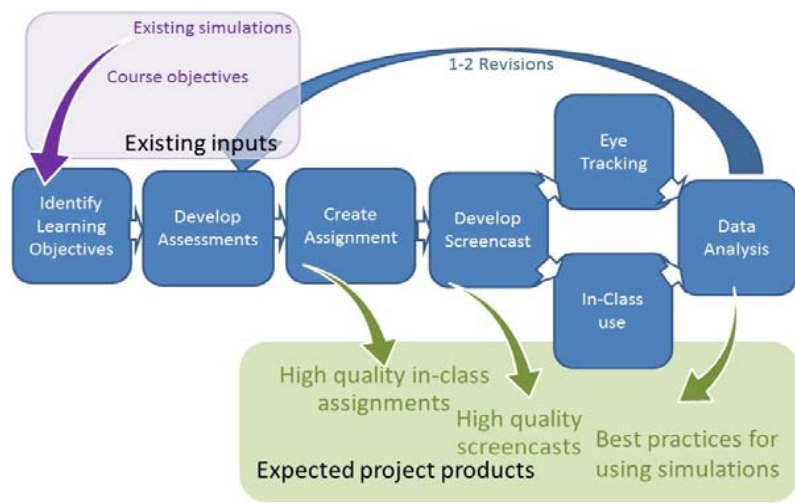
Existing simulations

Course objectives

Existing inputs

1-2 Revisions

Identify Learning Objectives

Develop Assessments

Create Assignment

Develop Screencast

Eye Tracking

In-Class use

Data Analysis

High quality in-class assignments

High quality screencasts

Best practices for using simulations

Expected project products